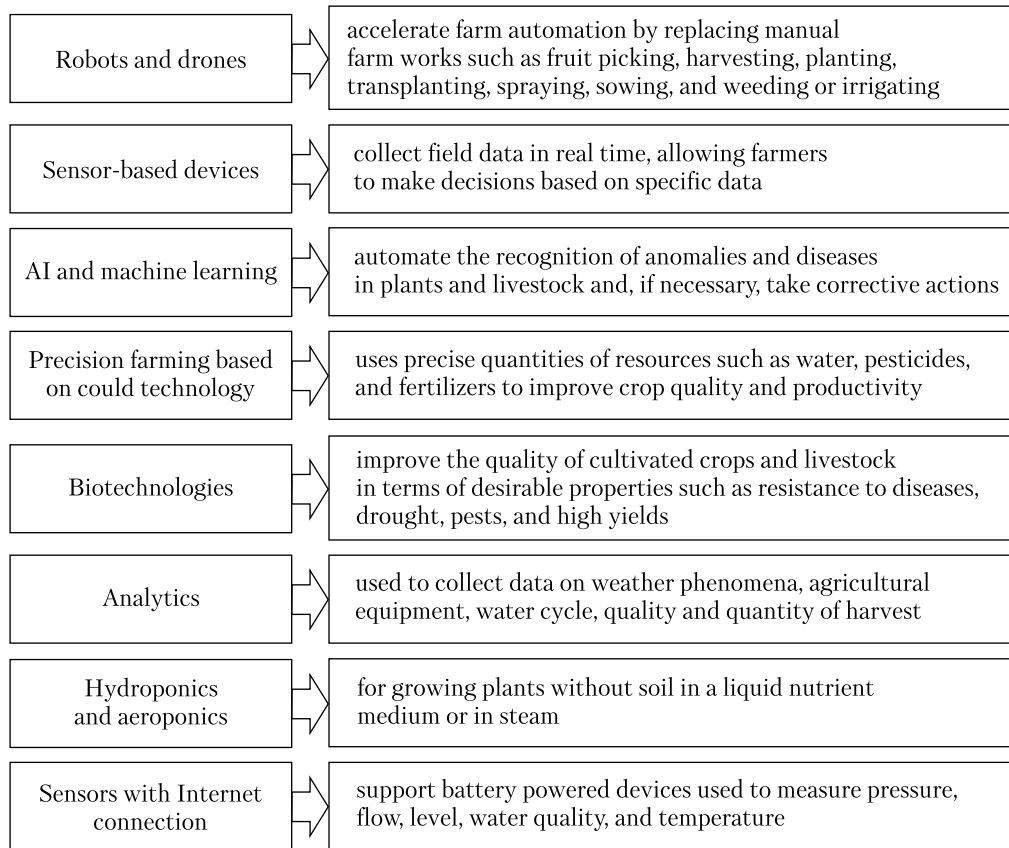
Robots and drones

accelerate farm automation by replacing manual farm works such as fruit picking, harvesting, planting, transplanting, spraying, sowing, and weeding or irrigating

Sensor-based devices

collect field data in real time, allowing farmers to make decisions based on specific data

AI and machine learning

automate the recognition of anomalies and diseases in plants and livestock and, if necessary, take corrective actions

Precision farming based on could technology

uses precise quantities of resources such as water, pesticides, and fertilizers to improve crop quality and productivity

Biotechnologies

improve the quality of cultivated crops and livestock in terms of desirable properties such as resistance to diseases, drought, pests, and high yields

Analytics

used to collect data on weather phenomena, agricultural equipment, water cycle, quality and quantity of harvest

Hydroponics and aeroponics

for growing plants without soil in a liquid nutrient medium or in steam

Sensors with Internet connection

support battery powered devices used to measure pressure, flow, level, water quality, and temperature